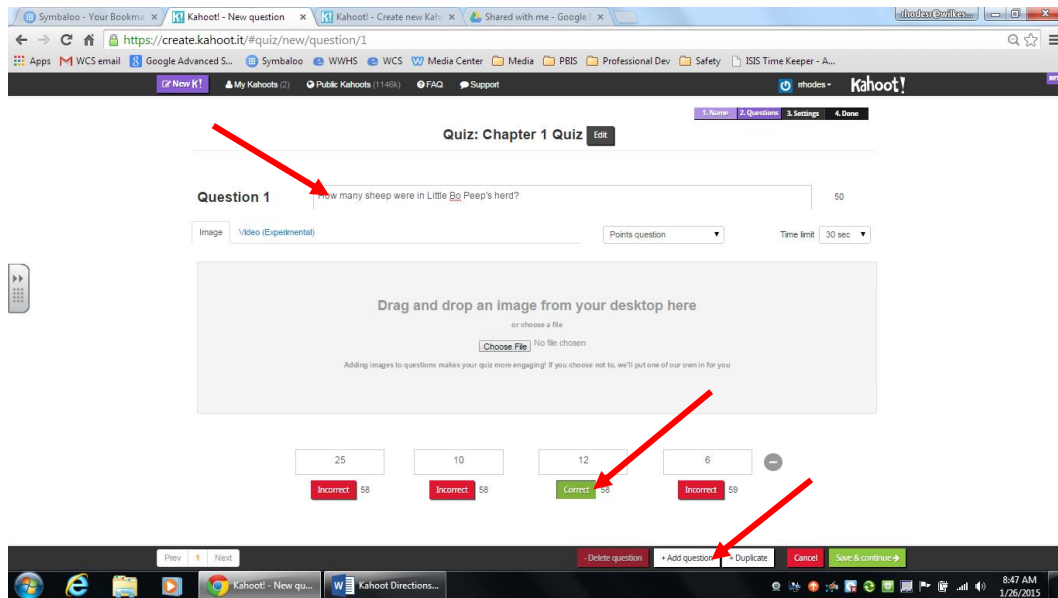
Symbaloo - Your Bookma ×
Kahoot! - New question ×
Kahoot! - Create new Kah ×
Shared with me - Google ×

rhodes@wilkes...

https://create.kahoot.it/#quiz/new/question/1

Apps WCS email Google Advanced S... Symbaloo WWHS WCS Media Center Media PBIS Professional Dev Safety ISIS Time Keeper - A...

New K! My Kahoots (2) Public Kahoots (1146k) FAQ Support rhodes Kahoot!

1. Name 2. Questions 3. Settings 4. Done

Quiz: Chapter 1 Quiz Edit

Question 1 How many sheep were in Little Bo Peep's herd? 50

Image Video (Experimental) Points question Time limit 30 sec

Drag and drop an image from your desktop here

or choose a file

Choose File No file chosen

Adding images to questions makes your quiz more engaging! If you choose not to, we'll put one of our own in for you

25 10 12 6

Incorrect 58 Incorrect 58 Correct 58 Incorrect 59

Prev 1 Next

- Delete question + Add question + Duplicate Cancel Save & continue

Kahoot! - New qu... Kahoot Directions...

8:47 AM
1/26/2015